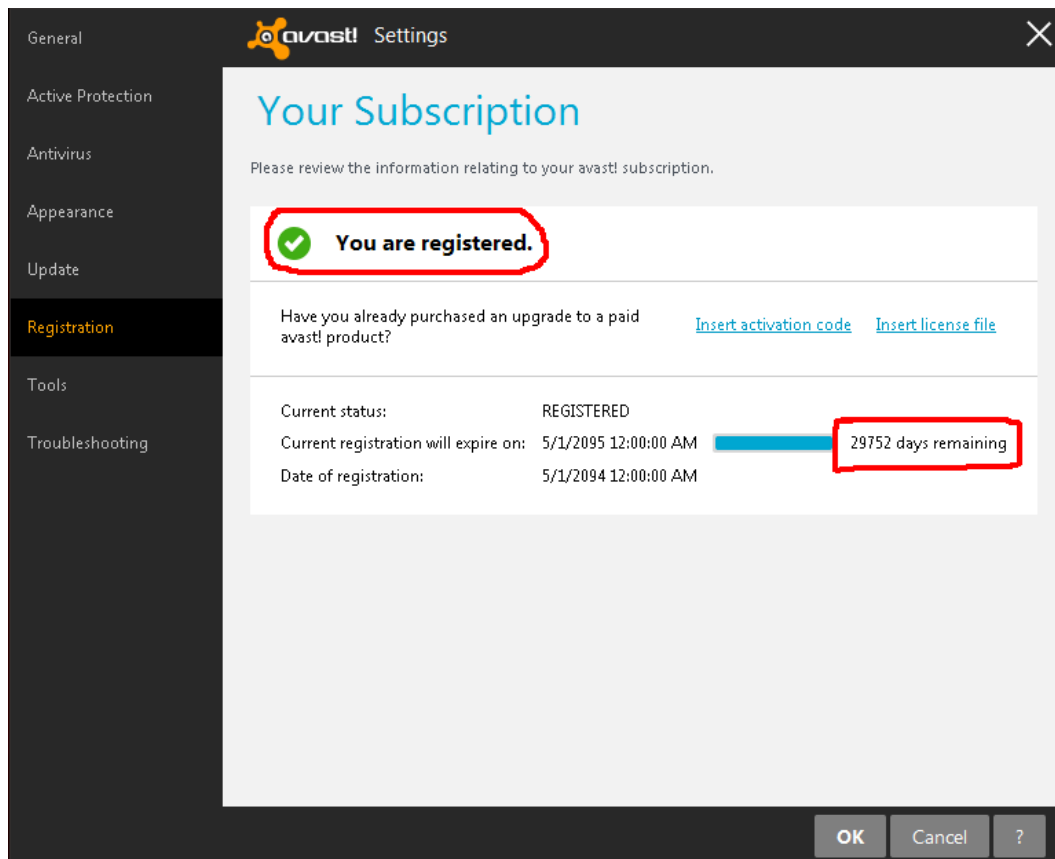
General

Active Protection

Antivirus

Appearance

Update

Registration

Tools

Troubleshooting

avast! Settings

Your Subscription

Please review the information relating to your avast! subscription.

You are registered.

Have you already purchased an upgrade to a paid avast! product?

Insert activation code

Insert license file

Current status: REGISTERED

Current registration will expire on: 5/1/2095 12:00:00 AM

29752 days remaining

Date of registration: 5/1/2094 12:00:00 AM

OK

Cancel

?